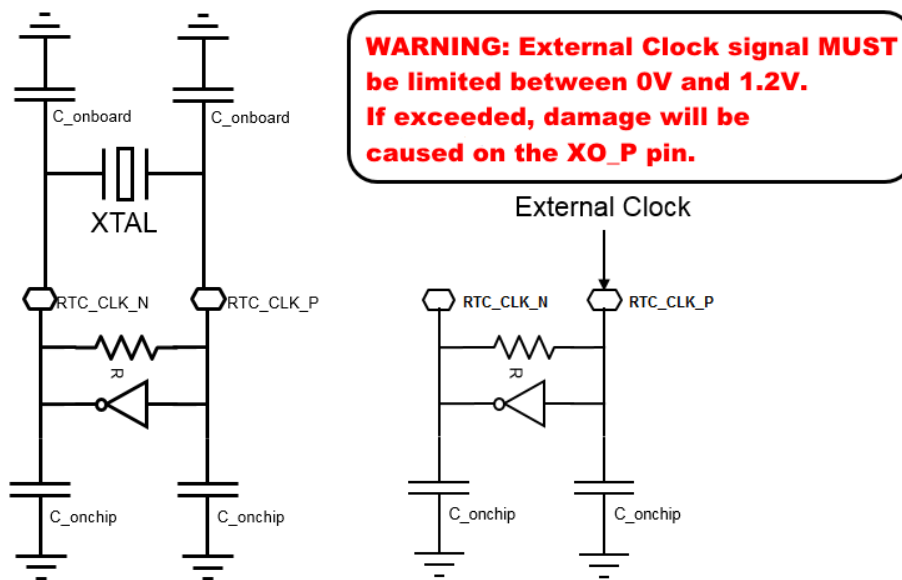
C_onboard
C_onboard
XTAL
RTC_CLK_N
RTC_CLK_P
R
C_onchip
C_onchip

WARNING: External Clock signal MUST be limited between 0V and 1.2V. If exceeded, damage will be caused on the XO_P pin.

External Clock
RTC_CLK_N
RTC_CLK_P
R
C_onchip
C_onchip